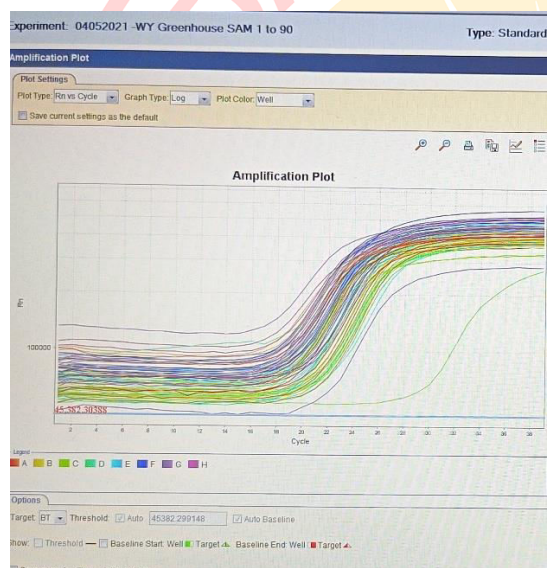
xperiment: 04052021-WY Greenhouse SAM 1 to 90

Type: Standard

Amplification Plot

Plot Settings

Plot Type: Rn vs Cycle Graph Type: Log Plot Color: Well

Save current settings as the default

Amplification Plot

Rn

100000

45,382.30388

2 4 6 8 10 12 14 16 18 20 22 24 26 28 30 32 34 36 38

Cycle

Legend

A B C D E F G H

Options

Target: BT Threshold: Auto 45382.299148 Auto Baseline

Show: Threshold — Baseline Start: Well Target Baseline End: Well Target